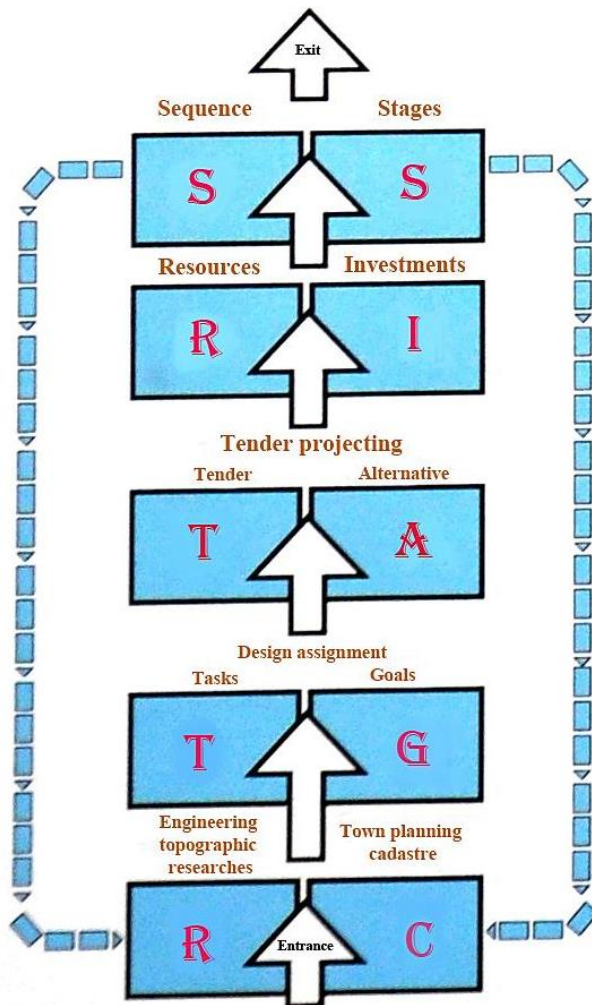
Exit

Sequence

Stages

S

S

Resources

Investments

R

I

Tender projecting

Tender

Alternative

T

A

Design assignment

Tasks

Goals

T

G

Engineering topographic researches

Town planning cadastre

R

Entrance

C